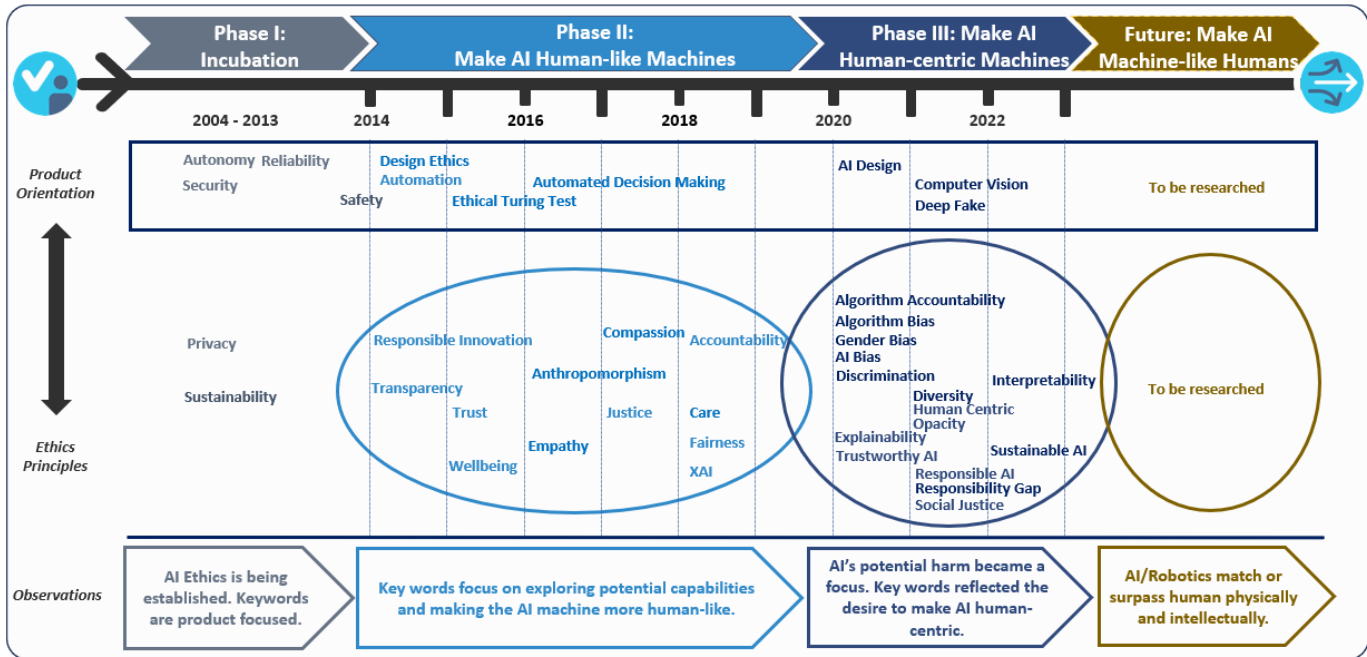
Phase I: Incubation

Phase II: Make AI Human-like Machines

Phase III: Make AI Human-centric Machines

Future: Make AI Machine-like Humans

2004 - 2013
2014
2016
2018
2020
2022

Product Orientation

Autonomy Reliability
Security
Safety
Design Ethics
Automation
Ethical Turing Test
Automated Decision Making
AI Design
Computer Vision
Deep Fake
To be researched

Privacy
Sustainability
Responsible Innovation
Transparency
Trust
Wellbeing
Compassion
Anthropomorphism
Justice
Empathy
Accountability
Care
Fairness
XAI
Algorithm Accountability
Algorithm Bias
Gender Bias
AI Bias
Discrimination
Diversity
Human Centric
Opacity
Interpretability
Explainability
Trustworthy AI
Sustainable AI
Responsible AI
Responsibility Gap
Social Justice
To be researched

Ethics Principles

Observations

AI Ethics is being established. Keywords are product focused.

Key words focus on exploring potential capabilities and making the AI machine more human-like.

AI's potential harm became a focus. Key words reflected the desire to make AI human-centric.

AI/Robotics match or surpass human physically and intellectually.